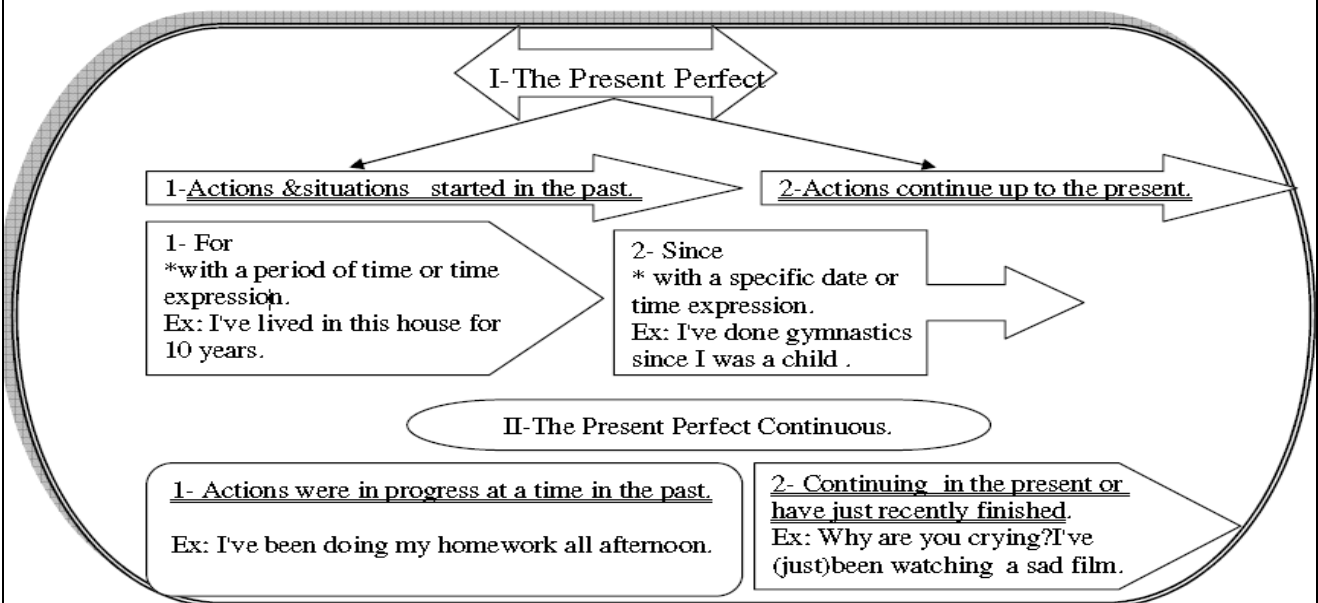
I-The Present Perfect

1-Actions &situations started in the past.

2-Actions continue up to the present.

1- For
*with a period of time or time expression.
Ex: I've lived in this house for 10 years.

2- Since
* with a specific date or time expression.
Ex: I've done gymnastics since I was a child .

II-The Present Perfect Continuous.

1- Actions were in progress at a time in the past.

Ex: I've been doing my homework all afternoon.

2- Continuing in the present or have just recently finished.
Ex: Why are you crying?I've (just)been watching a sad film.